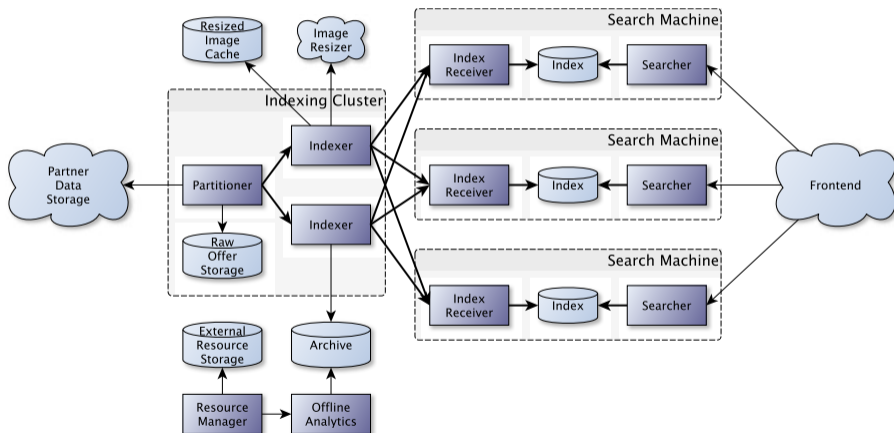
Resized Image Cache

Image Resizer

Indexing Cluster

Partner Data Storage

Partitioner

Indexer

Indexer

Raw Offer Storage

External Resource Storage

Archive

Resource Manager

Offline Analytics

Search Machine

Index Receiver

Index

Searcher

Search Machine

Index Receiver

Index

Searcher

Search Machine

Index Receiver

Index

Searcher

Frontend